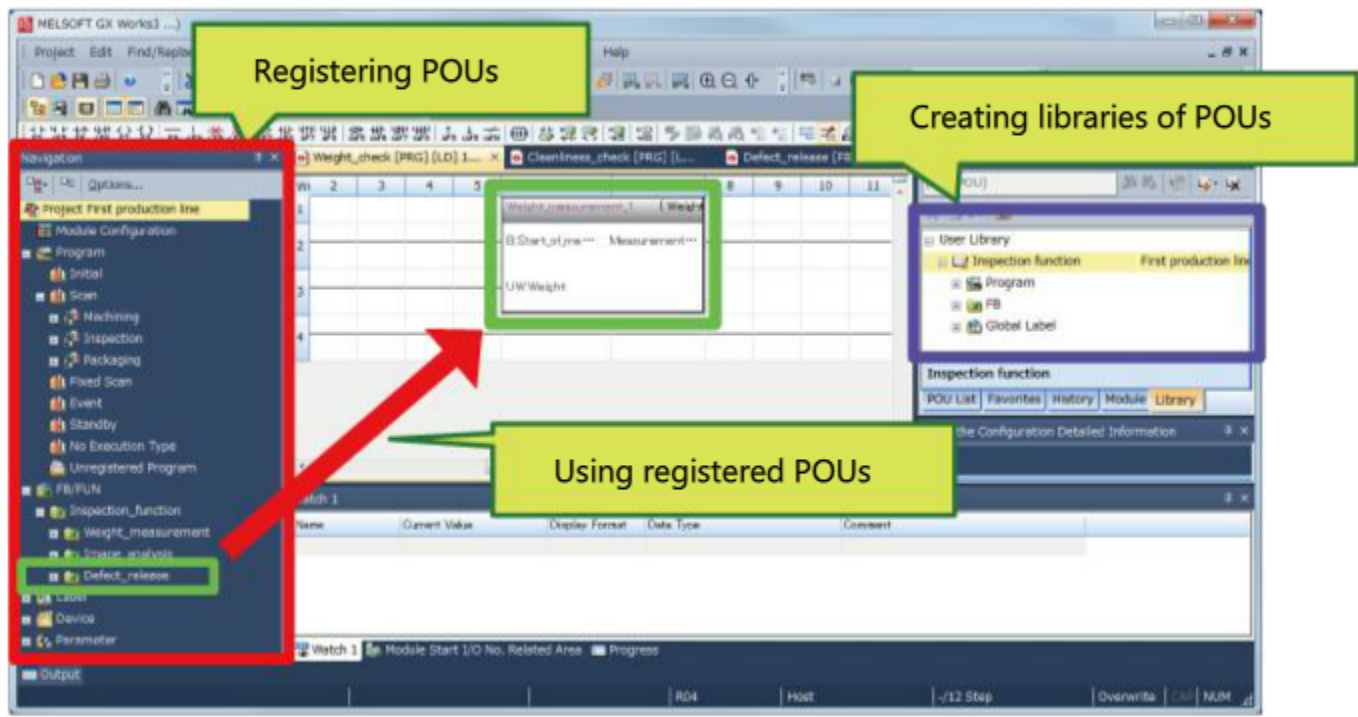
MELSOFT GX Works3 ...)

Project Edit Find/Replace Help

Registering POUs

Creating libraries of POUs

Navigation

Options...

Project First production line
Module Configuration
Program
Initial
Scan
Machining
Inspection
Packaging
Fixed Scan
Event
Standby
No Execution Type
Unregistered Program
FB/FUN
Inspection_function
Weight_measurement
Image_analysis
Defect_release
Label
Device
Parameter

Weight_check [PRG] [LD] 1...
Cleanliness_check [PRG] [L...
Defect_release [FB...

Wi 2 3 4 5 8 9 10 11

1
2
3
4

Weight_measurement_1 [Weigh
B:Start_of_me··· Measurement···
UW:Weight

POU)

User Library
Inspection function First production line
Program
FB
Global Label

Inspection function

POU List Favorites History Module Library

the Configuration Detailed Information

Using registered POUs

Watch 1

| Name | Current Value | Display Format | Data Type | Comment |
|---|---|---|---|---|

Watch 1 Module Start I/O No. Related Area Progress

Output

R04 Host -/12 Step Overwrite CAP NUM